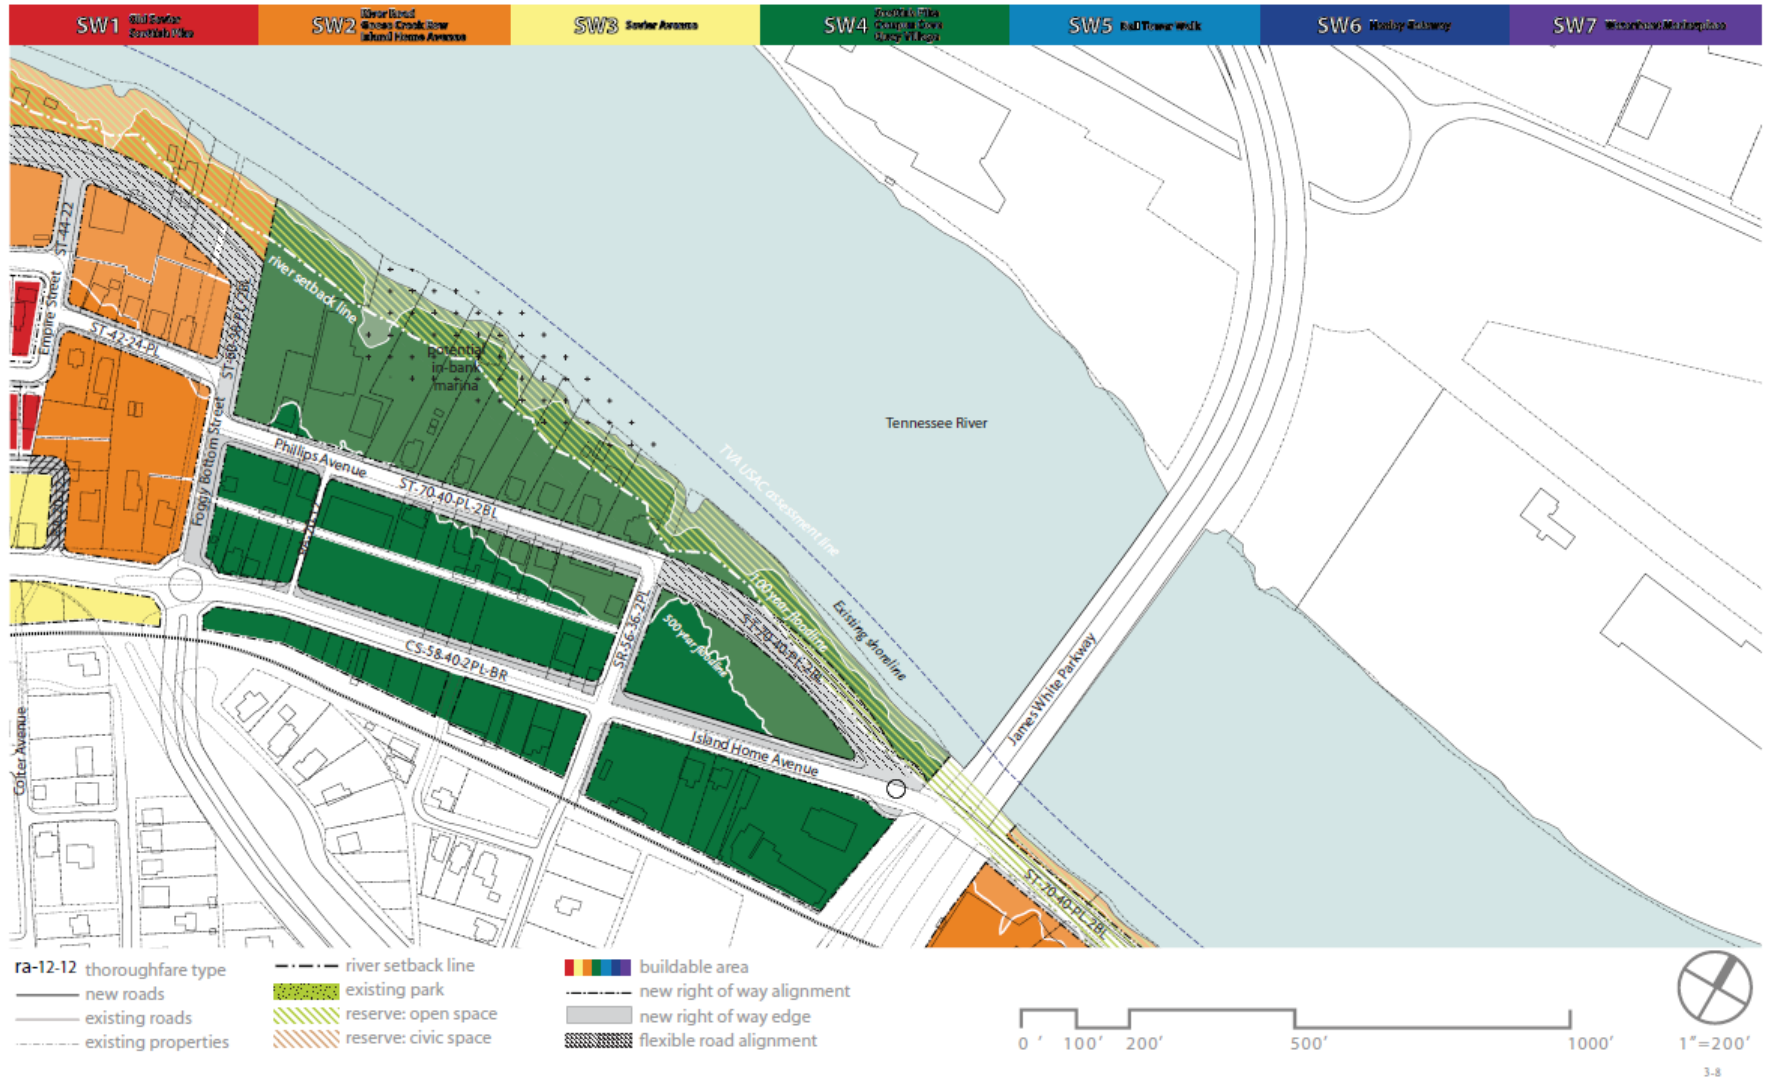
SW1 Old Sevier Scottish Pike
SW2 River Road Goose Creek Row Island Home Avenue
SW3 Sevier Avenue
SW4 Scottish Pike Campus Drive Quarry Village
SW5 Bluff Tower walk
SW6 Henley Gateway
SW7 Waterfront Marketplace

river setback line
potential in-bank marina
Tennessee River
TVA USACE easement line
100 year flood line
Existing shoreline
500 year floodline
James White Parkway
ST-44-22
Empire Street
ST-42-24-PL
ST-56-36-PL-2BL
Foggy Bottom Street
Phillips Avenue
ST-70-40-PL-2BL
CS-58-40-2PL-BR
SR-56-36-2PL
ST-70-40-PL-2BL
Island Home Avenue
Colter Avenue
ST-70-40-PL-2BL

ra-12-12 thoroughfare type
new roads
existing roads
existing properties
river setback line
existing park
reserve: open space
reserve: civic space
buildable area
new right of way alignment
new right of way edge
flexible road alignment

0' 100' 200' 500' 1000'
1"=200'
3-8